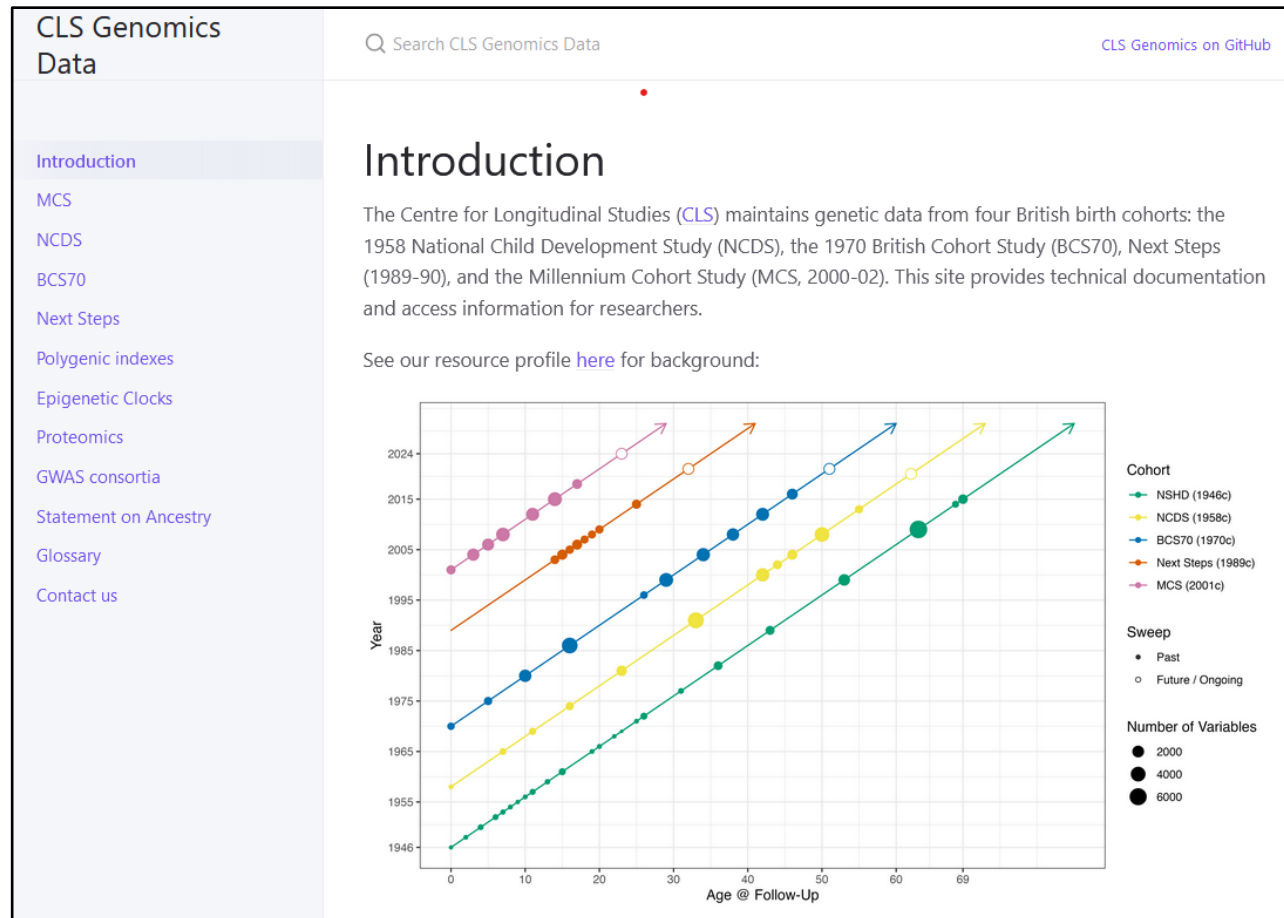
CLS Genomics Data

Search CLS Genomics Data

CLS Genomics on GitHub

Introduction
MCS
NCDS
BCS70
Next Steps
Polygenic indexes
Epigenetic Clocks
Proteomics
GWAS consortia
Statement on Ancestry
Glossary
Contact us

Introduction

The Centre for Longitudinal Studies (CLS) maintains genetic data from four British birth cohorts: the 1958 National Child Development Study (NCDS), the 1970 British Cohort Study (BCS70), Next Steps (1989-90), and the Millennium Cohort Study (MCS, 2000-02). This site provides technical documentation and access information for researchers.

See our resource profile here for background:

Year
2024
2015
2005
1995
1985
1975
1965
1955
1946

Age @ Follow-Up
0
10
20
30
40
50
60
69

Cohort
NSHD (1946c)
NCDS (1958c)
BCS70 (1970c)
Next Steps (1989c)
MCS (2001c)

Sweep
Past
Future / Ongoing

Number of Variables
2000
4000
6000